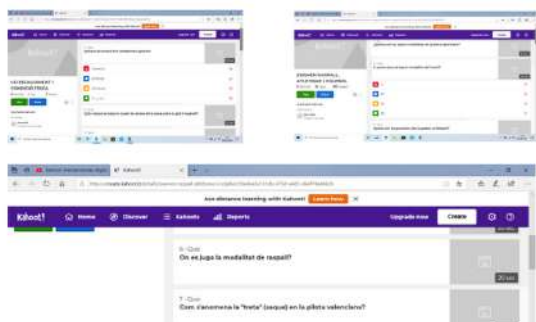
Kahoot!

Kahoot!

Kahoot! Home Discover Kahoots Reports Upgrade now Create

Ace distance learning with Kahoot! Learn how

6 - Quiz
On es juga la modalitat de raspall?

20 sec

7 - Quiz
Com s'anomena la "treta" (saque) en la pilota valenciana?